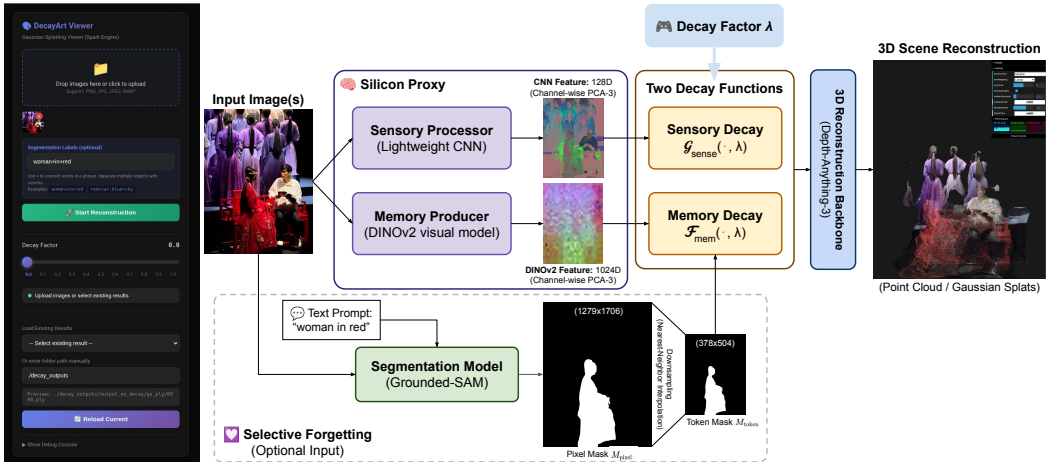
DecayArt Viewer
Gaussian Splatting Viewer (Spark Engine)

Drop images here or click to upload
Support PNG, JPG, JPEG, WebP

Segmentation Labels (optional)
woman+in+red
Use + to connect words in a phrase. Separate multiple objects with commas.
Example: woman+in+red, red+car,blue+sky

Start Reconstruction

Decay Factor 0.0
0.0 0.1 0.2 0.3 0.4 0.5 0.6 0.7 0.8 0.9 1.0

Upload images or select existing results

Load Existing Results
-- Select existing result --
Or enter folder path manually
./decay_outputs
Preview: ./decay_outputs/output_no_decay/gs_ply/0000.ply

Reload Current

Show Debug Console

Input Image(s)

Silicon Proxy

Sensory Processor
(Lightweight CNN)

CNN Feature: 128D
(Channel-wise PCA-3)

Memory Producer
(DINOv2 visual model)

DINOv2 Feature: 1024D
(Channel-wise PCA-3)

Decay Factor $\lambda$

Two Decay Functions

Sensory Decay
$\mathcal{G}_{\text{sense}}(\cdot, \lambda)$

Memory Decay
$\mathcal{F}_{\text{mem}}(\cdot, \lambda)$

3D Reconstruction Backbone
(Depth-Anything-3)

3D Scene Reconstruction

(Point Cloud / Gaussian Splats)

Text Prompt:
"woman in red"

Segmentation Model
(Grounded-SAM)

(1279x1706)

Downsampling
(Nearest-Neighbor Interpolation)

(378x504)

Pixel Mask $M_{\text{pixel}}$

Token Mask $M_{\text{token}}$

Selective Forgetting
(Optional Input)